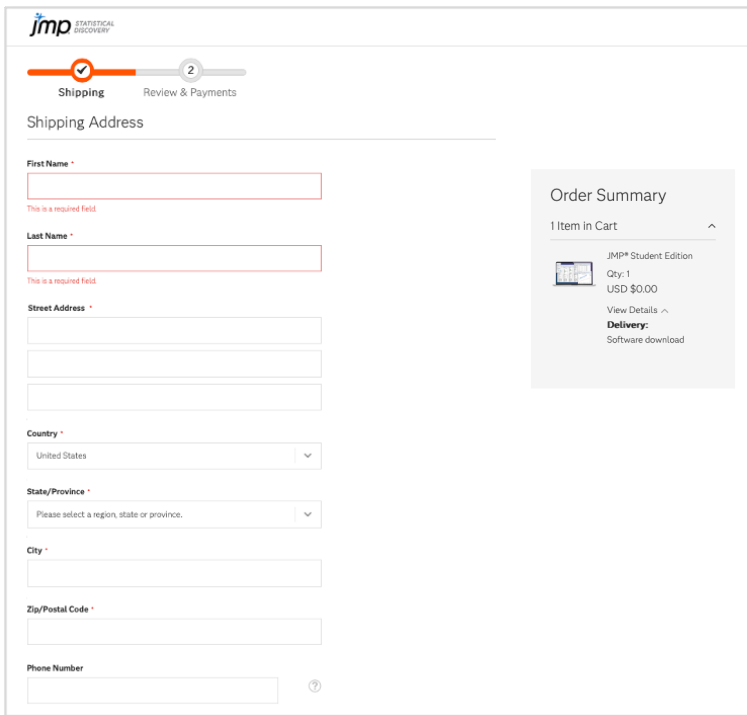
jmp STATISTICAL DISCOVERY

2

Shipping Review & Payments

Shipping Address

First Name *

This is a required field.

Last Name *

This is a required field.

Street Address *

Country *

United States

State/Province *

Please select a region, state or province.

City *

Zip/Postal Code *

Phone Number

Order Summary

1 Item in Cart

JMP® Student Edition

Qty: 1

USD $0.00

View Details

Delivery:

Software download